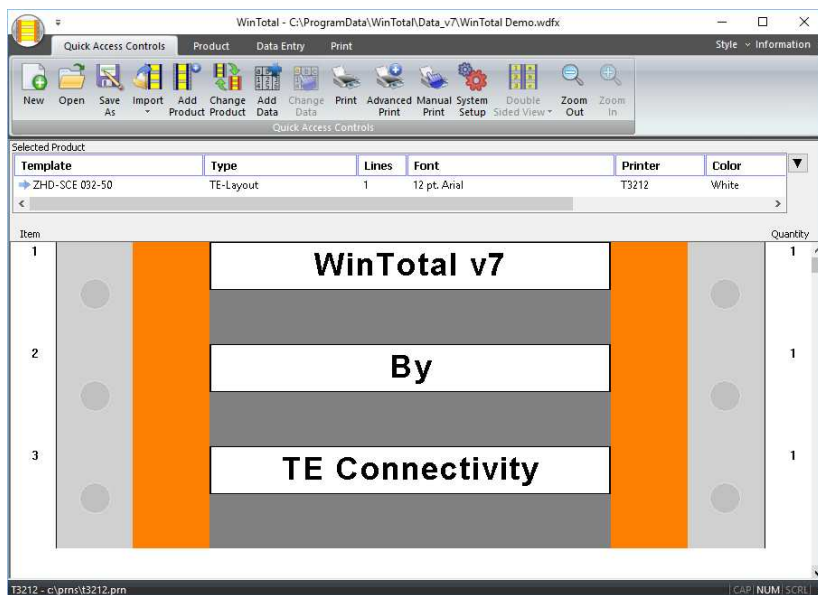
WinTotal - C:\ProgramData\WinTotal\Data_v7\WinTotal Demo.wdfx

Quick Access Controls | Product | Data Entry | Print | Style | Information

New | Open | Save As | Import | Add Product | Change Product | Add Data | Change Data | Print | Advanced Print | Manual Print | System Setup | Double Sided View | Zoom Out | Zoom In

Quick Access Controls

Selected Product

| Template | Type | Lines | Font | Printer | Color |
|---|---|---|---|---|---|
| ZHD-SCE 032-50 | TE-Layout | 1 | 12 pt. Arial | T3212 | White |

Item | Quantity

1 WinTotal v7 1

2 By 1

3 TE Connectivity 1

T3212 - c:\prns\t3212.prn

CAP NUM SCRL